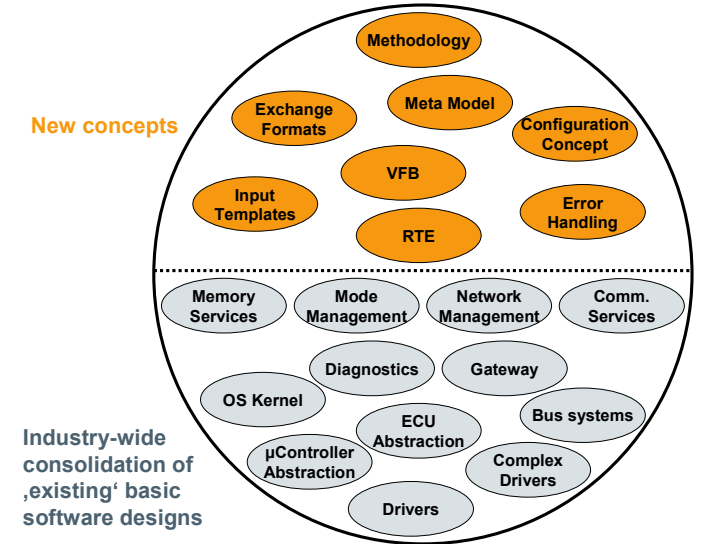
New concepts

Methodology

Exchange Formats

Meta Model

Configuration Concept

VFB

Input Templates

Error Handling

RTE

Memory Services

Mode Management

Network Management

Comm. Services

Diagnostics

Gateway

OS Kernel

ECU Abstraction

Bus systems

µController Abstraction

Complex Drivers

Drivers

Industry-wide consolidation of ‚existing‘ basic software designs